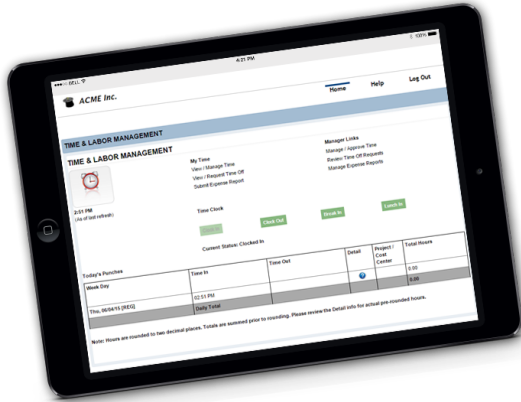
4:21 PM

100%

ACME Inc.

Home

Help

Log Out

TIME & LABOR MANAGEMENT

TIME & LABOR MANAGEMENT

My Time

View / Manage Time

View / Request Time Off

Submit Expense Report

Manager Links

Manage / Approve Time

Review Time Off Requests

Manage Expense Reports

2:51 PM

(As of last refresh)

Time Clock

Clock In

Clock Out

Break In

Lunch In

Current Status: Clocked In

| Today's Punches | Time In | Time Out | Detail | Project / Cost Center | Total Hours |
|---|---|---|---|---|---|
| Week Day | | | | | 0.00 |
| | | | | | 0.00 |
| | 02:51 PM | | | | |
| Thu, 06/04/15 [REG] | Daily Total | | | | |

Note: Hours are rounded to two decimal places. Totals are summed prior to rounding. Please review the Detail info for actual pre-rounded hours.